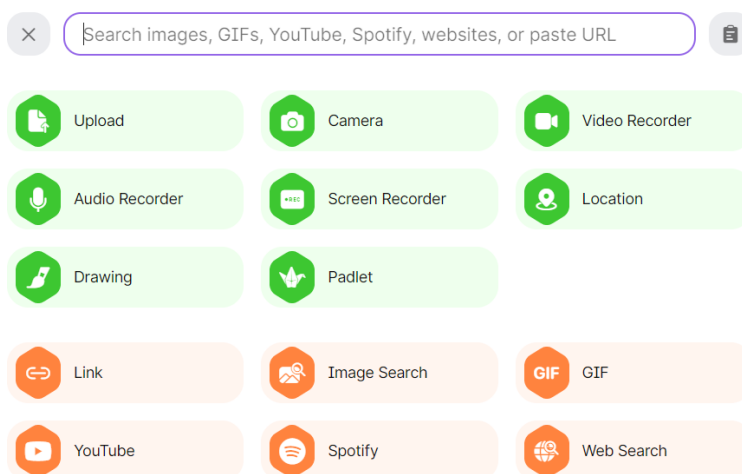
Search images, GIFs, YouTube, Spotify, websites, or paste URL

Upload

Camera

Video Recorder

Audio Recorder

REC

Screen Recorder

Location

Drawing

Padlet

Link

Image Search

GIF

GIF

YouTube

Spotify

Web Search